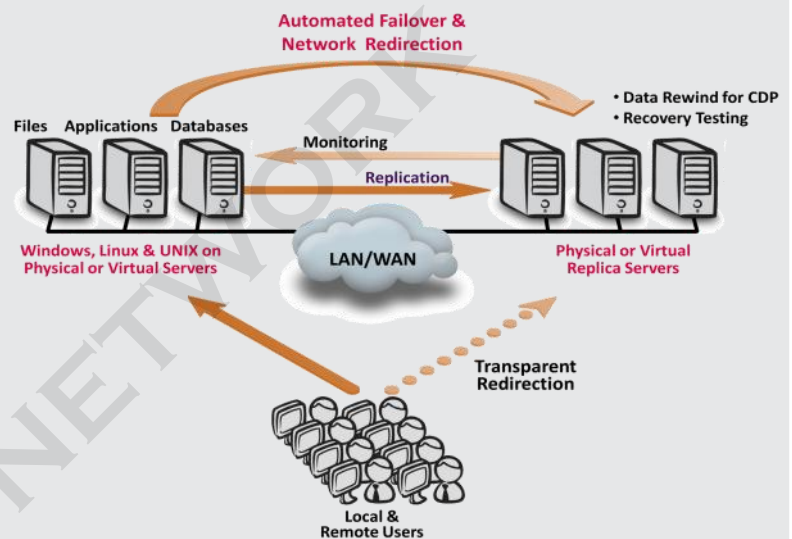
Automated Failover & Network Redirection

• Data Rewind for CDP
• Recovery Testing

Files Applications Databases

Monitoring

Replication

Windows, Linux & UNIX on Physical or Virtual Servers

LAN/WAN

Physical or Virtual Replica Servers

Transparent Redirection

Local & Remote Users

NETWORK